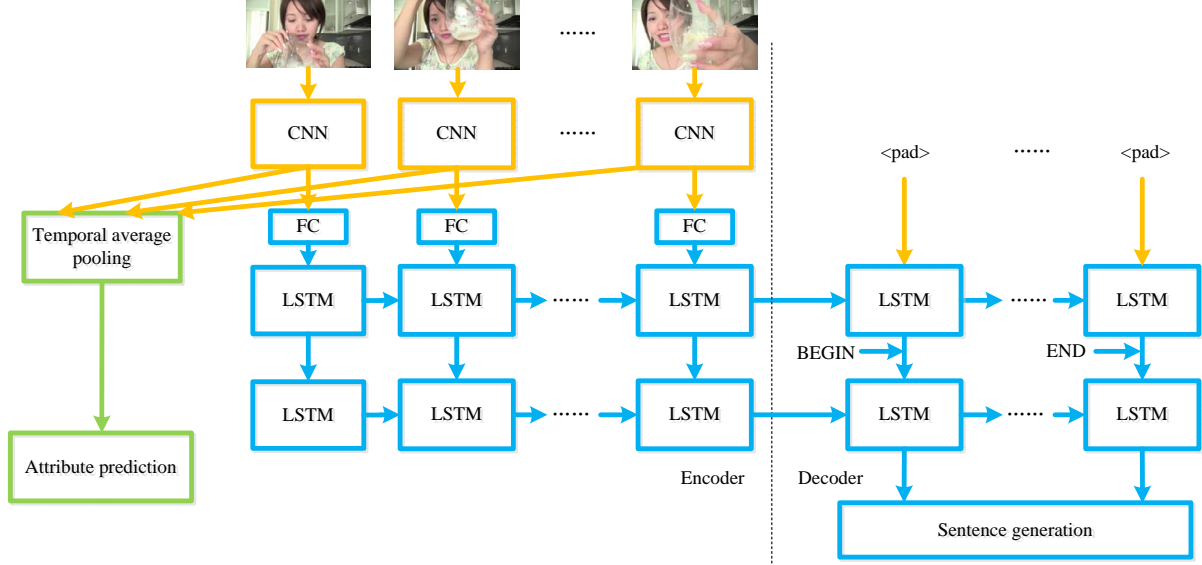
......

CNN CNN ...... CNN

<pad> ...... <pad>

Temporal average pooling

FC FC FC

LSTM LSTM ...... LSTM LSTM ...... LSTM

BEGIN END

LSTM LSTM ...... LSTM LSTM ...... LSTM

Attribute prediction

Encoder Decoder

Sentence generation